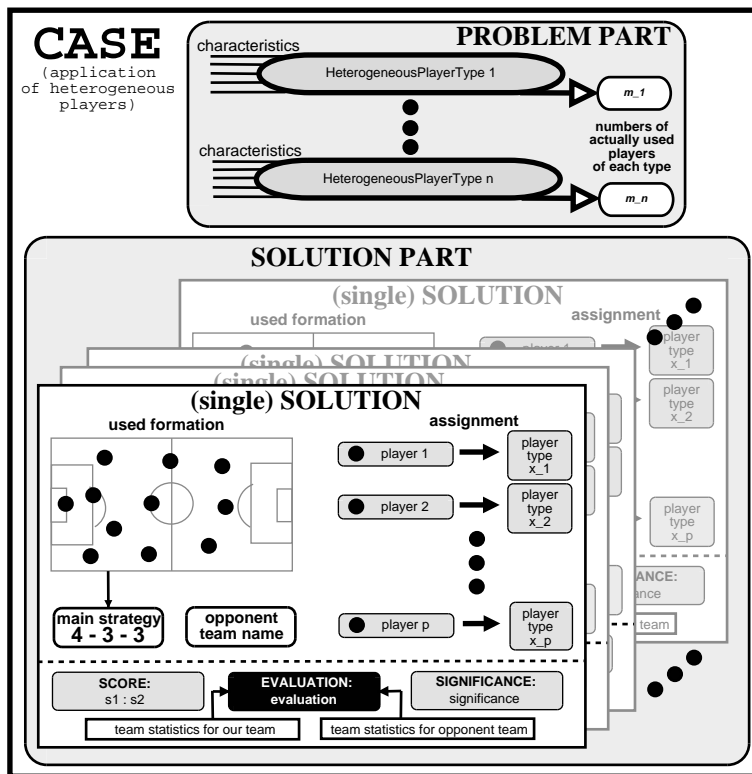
CASE
(application of heterogeneous players)

PROBLEM PART

characteristics
HeterogeneousPlayerType 1
m_1

characteristics
HeterogeneousPlayerType n
m_n

numbers of actually used players of each type

SOLUTION PART

(single) SOLUTION
used formation
assignment
player 1
player type x_1
player type x_2
player type x_p
ANCE:
ance
team

(single) SOLUTION
(single) SOLUTION

(single) SOLUTION
used formation
assignment
player 1
player type x_1
player 2
player type x_2
player p
player type x_p

main strategy
4 - 3 - 3

opponent team name

SCORE:
s1 : s2

EVALUATION:
evaluation

SIGNIFICANCE:
significance

team statistics for our team
team statistics for opponent team